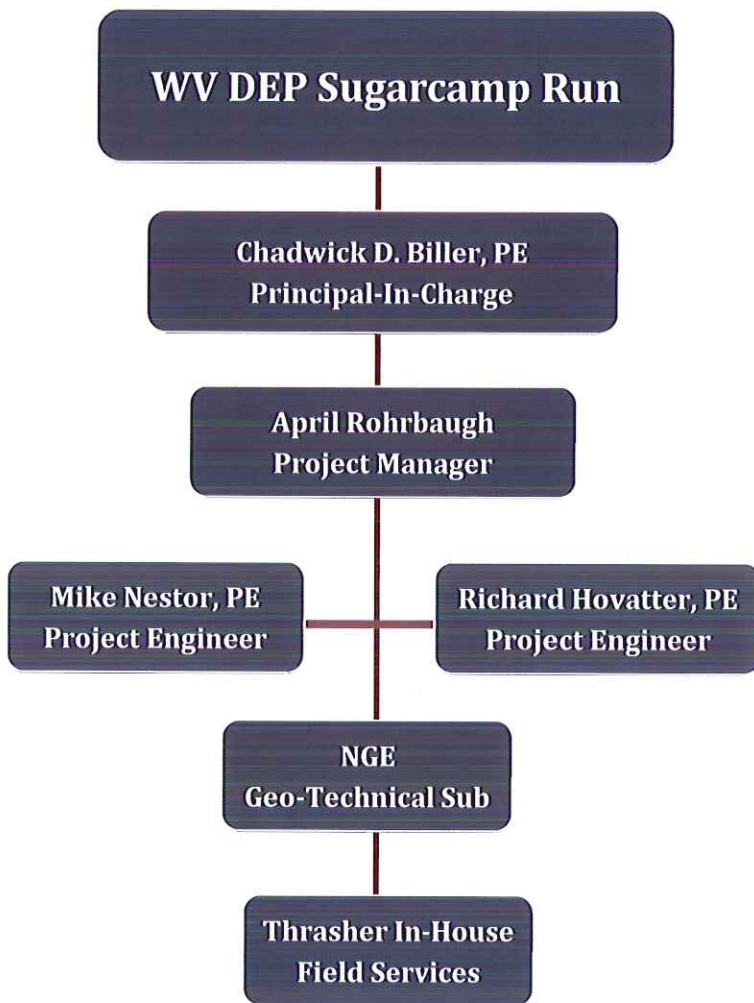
WV DEP Sugarcamp Run

Chadwick D. Biller, PE
Principal-In-Charge

April Rohrbaugh
Project Manager

Mike Nestor, PE
Project Engineer

Richard Hovatter, PE
Project Engineer

NGE
Geo-Technical Sub

Thrasher In-House
Field Services